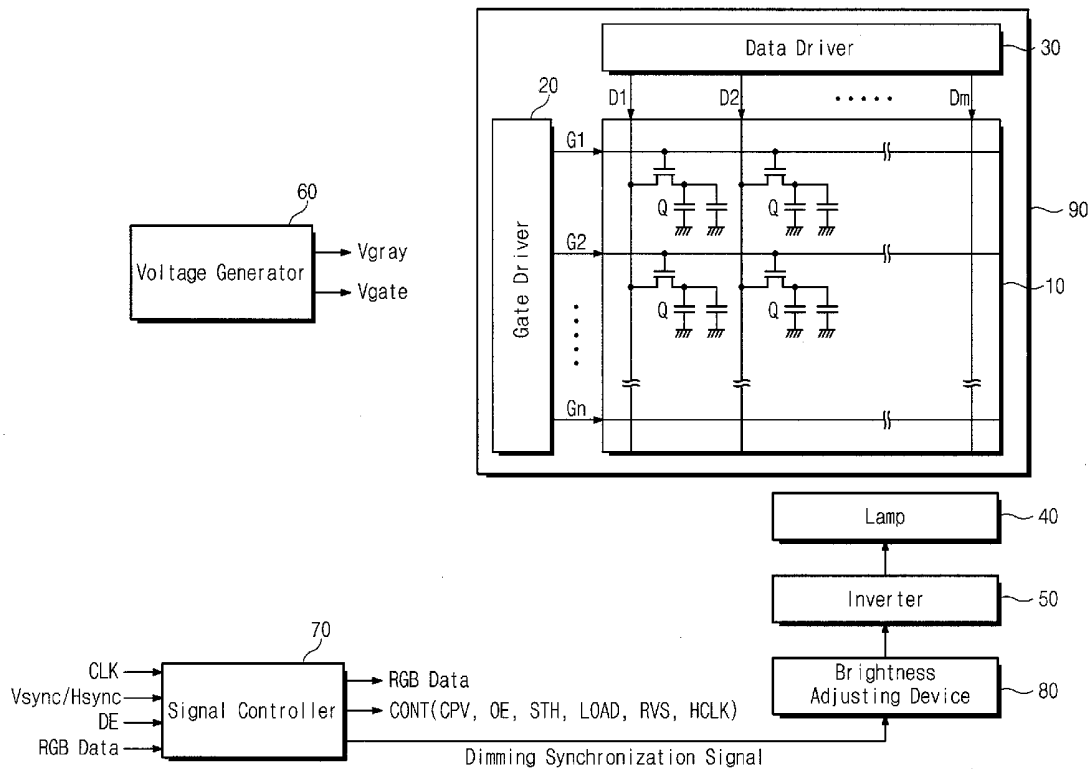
Data Driver
30
20
D1
D2
.....
Dm
G1
Q
Q
90
60
Voltage Generator
Vgray
Vgate
Gate Driver
G2
Q
Q
10
Gn
Lamp
40
Inverter
50
70
Brightness Adjusting Device
80
CLK
Vsync/Hsync
DE
RGB Data
Signal Controller
RGB Data
CONT(CPV, OE, STH, LOAD, RVS, HCLK)
Dimming Synchronization Signal